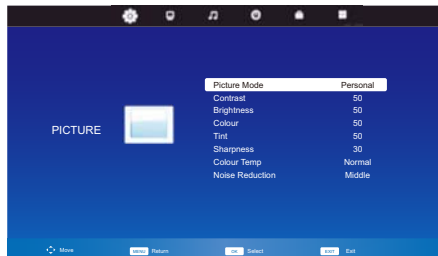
PICTURE

| Picture Mode | Personal |
|---|---|
| Contrast | 50 |
| Brightness | 50 |
| Colour | 50 |
| Tint | 50 |
| Sharpness | 30 |
| Colour Temp | Normal |
| Noise Reduction | Middle |

Move MENU Return OK Select EXIT Exit